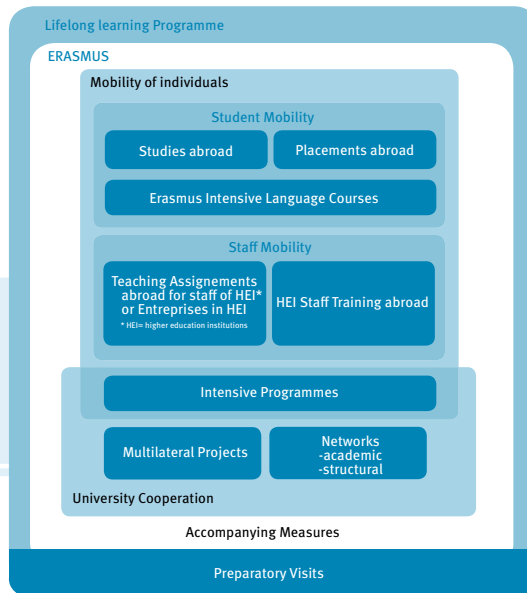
Lifelong learning Programme

ERASMUS

Mobility of individuals

Student Mobility

Studies abroad

Placements abroad

Erasmus Intensive Language Courses

Staff Mobility

Teaching Assignements abroad for staff of HEI* or Entreprises in HEI

* HEI= higher education institutions

HEI Staff Training abroad

Intensive Programmes

Multilateral Projects

Networks -academic -structural

University Cooperation

Accompanying Measures

Preparatory Visits